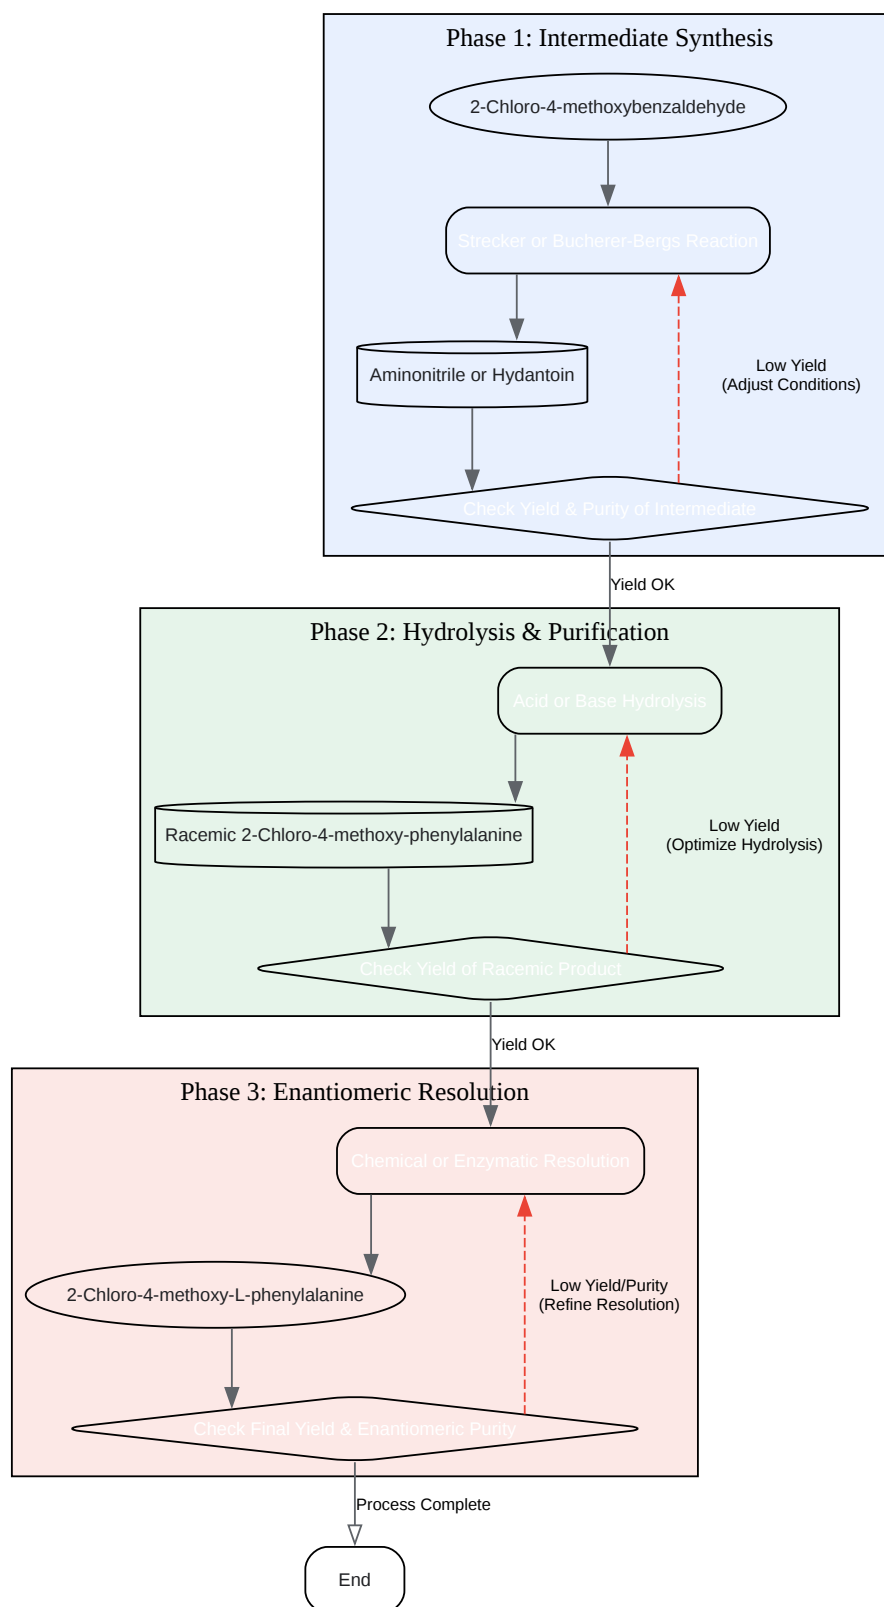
Phase 1: Intermediate Synthesis

2-Chloro-4-methoxybenzaldehyde

Strecker or Bucherer-Bergs Reaction

Aminonitrile or Hydantoin

Low Yield
(Adjust Conditions)

Check Yield & Purity of Intermediate

Yield OK

Phase 2: Hydrolysis & Purification

Acid or Base Hydrolysis

Racemic 2-Chloro-4-methoxy-phenylalanine

Low Yield
(Optimize Hydrolysis)

Check Yield of Racemic Product

Yield OK

Phase 3: Enantiomeric Resolution

Chemical or Enzymatic Resolution

2-Chloro-4-methoxy-L-phenylalanine

Low Yield/Purity
(Refine Resolution)

Check Final Yield & Enantiomeric Purity

Process Complete

End